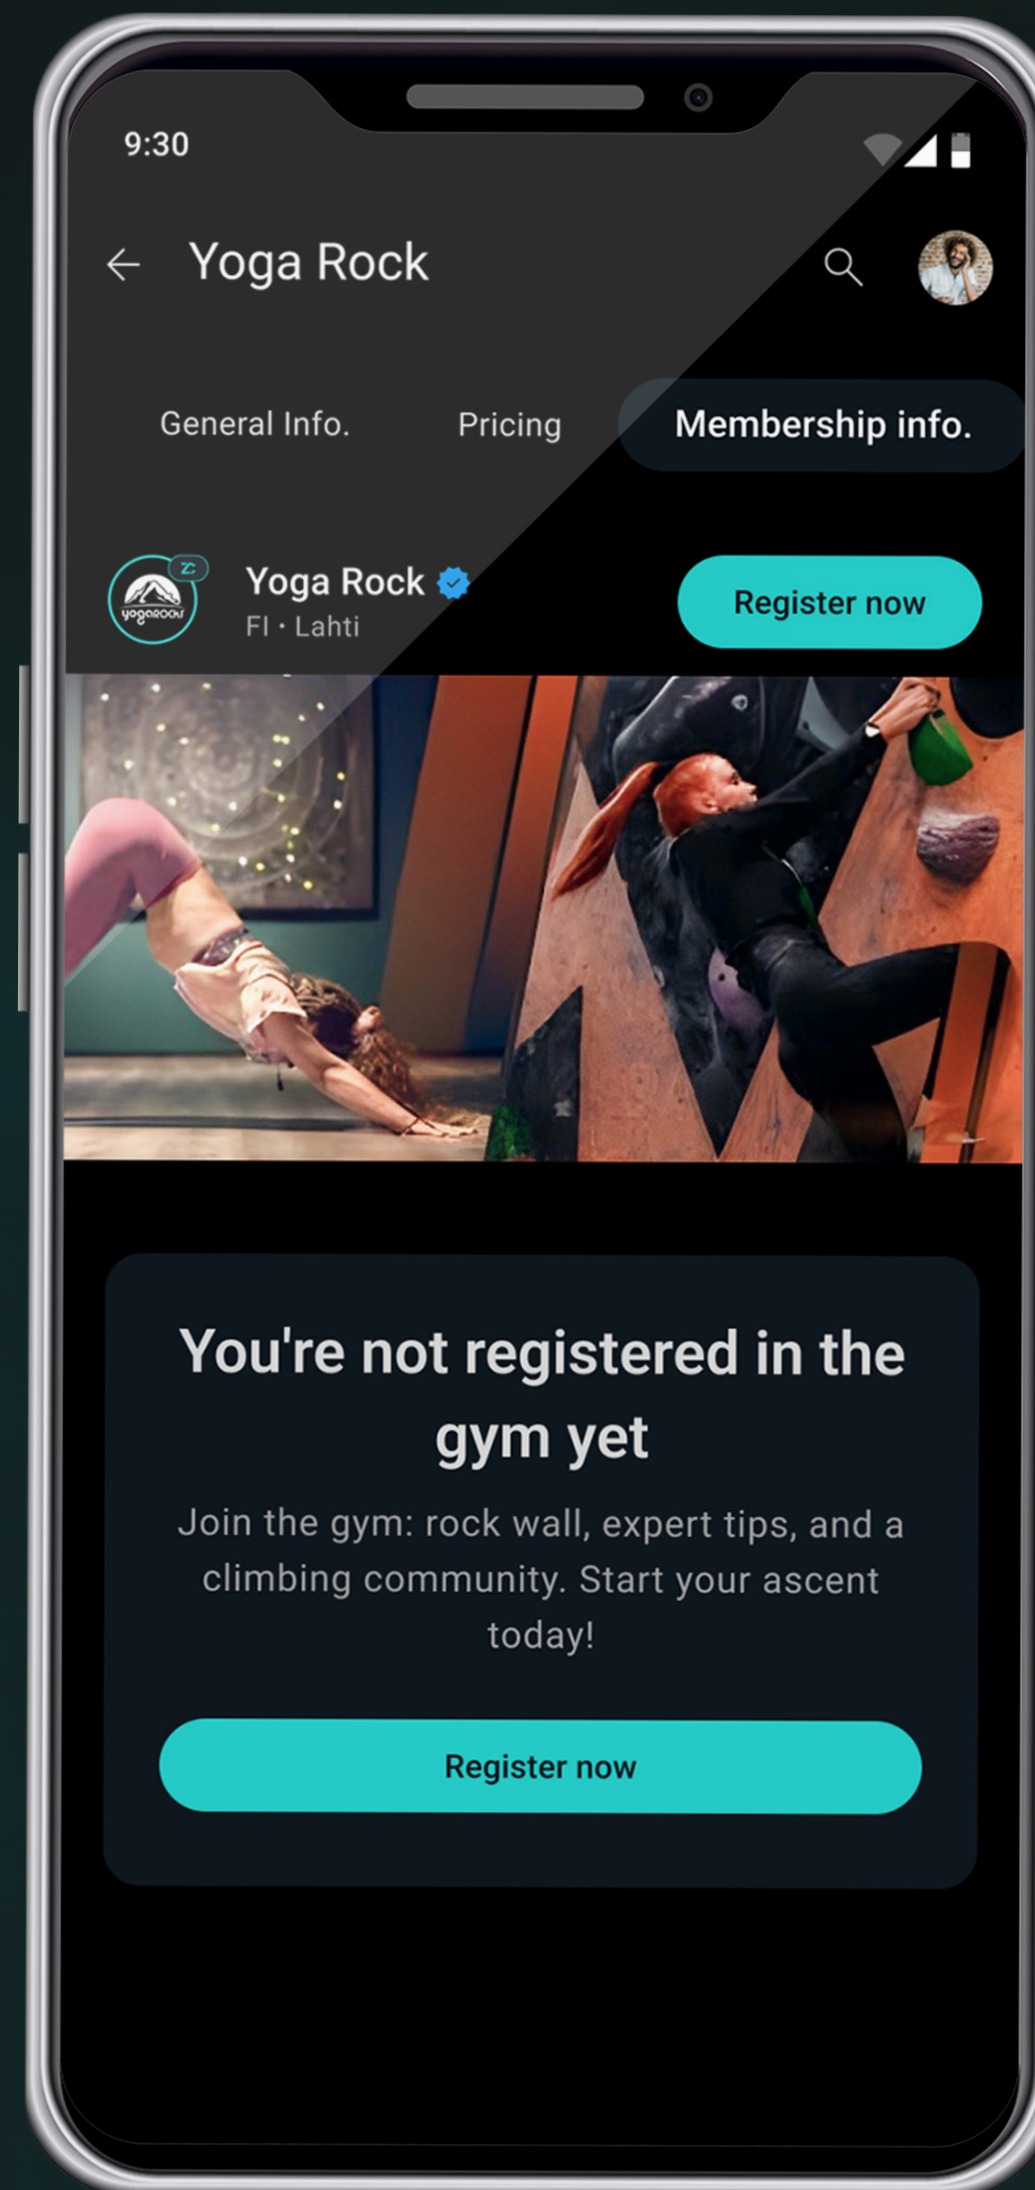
9:30

Yoga Rock

General Info. Pricing Membership info.

yogarocks

Yoga Rock
FI • Lahti

Register now

You're not registered in the gym yet

Join the gym: rock wall, expert tips, and a climbing community. Start your ascent today!

Register now